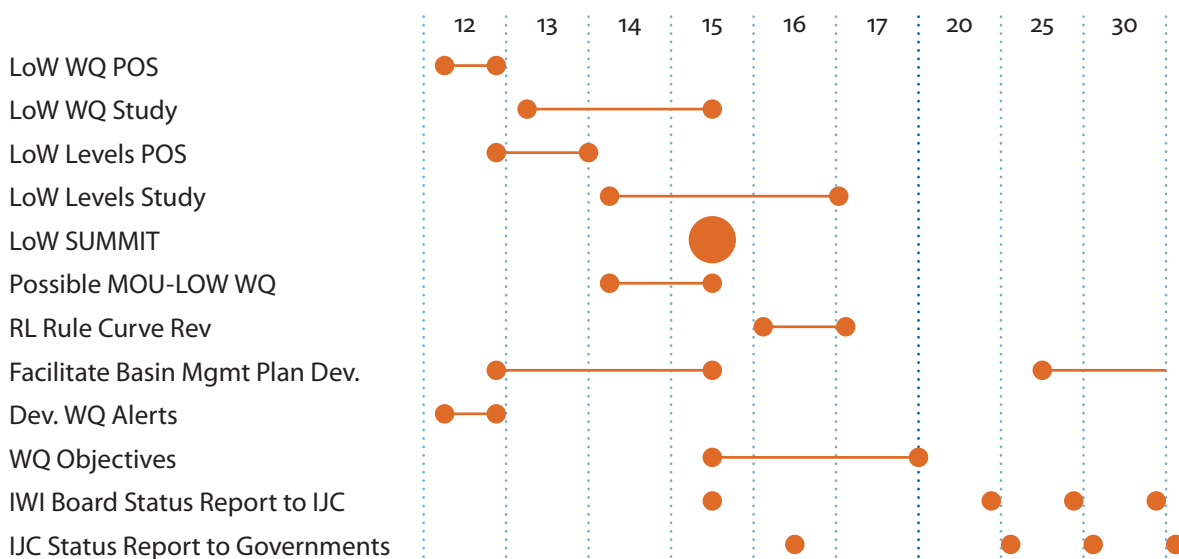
| | 12 | 13 | 14 | 15 | 16 | 17 | 20 | 25 | 30 |
|---|---|---|---|---|---|---|---|---|---|
| LoW WQ POS | | | | | | | | | |
| LoW WQ Study | | | | | | | | | |
| LoW Levels POS | | | | | | | | | |
| LoW Levels Study | | | | | | | | | |
| LoW SUMMIT | | | | | | | | | |
| Possible MOU-LOW WQ | | | | | | | | | |
| RL Rule Curve Rev | | | | | | | | | |
| Facilitate Basin Mgmt Plan Dev. | | | | | | | | | |
| Dev. WQ Alerts | | | | | | | | | |
| WQ Objectives | | | | | | | | | |
| IWI Board Status Report to IJC | | | | | | | | | |
| IJC Status Report to Governments | | | | | | | | | |